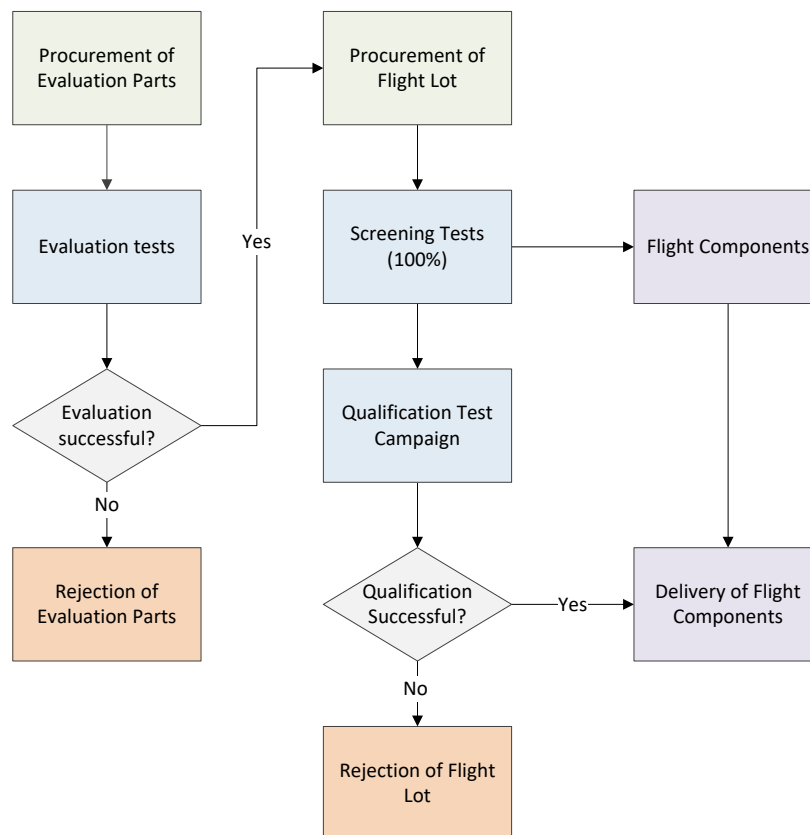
Procurement of Evaluation Parts

Evaluation tests

Evaluation successful?

No

Rejection of Evaluation Parts

Yes

Procurement of Flight Lot

Screening Tests (100%)

Flight Components

Qualification Test Campaign

Qualification Successful?

Yes

Delivery of Flight Components

No

Rejection of Flight Lot